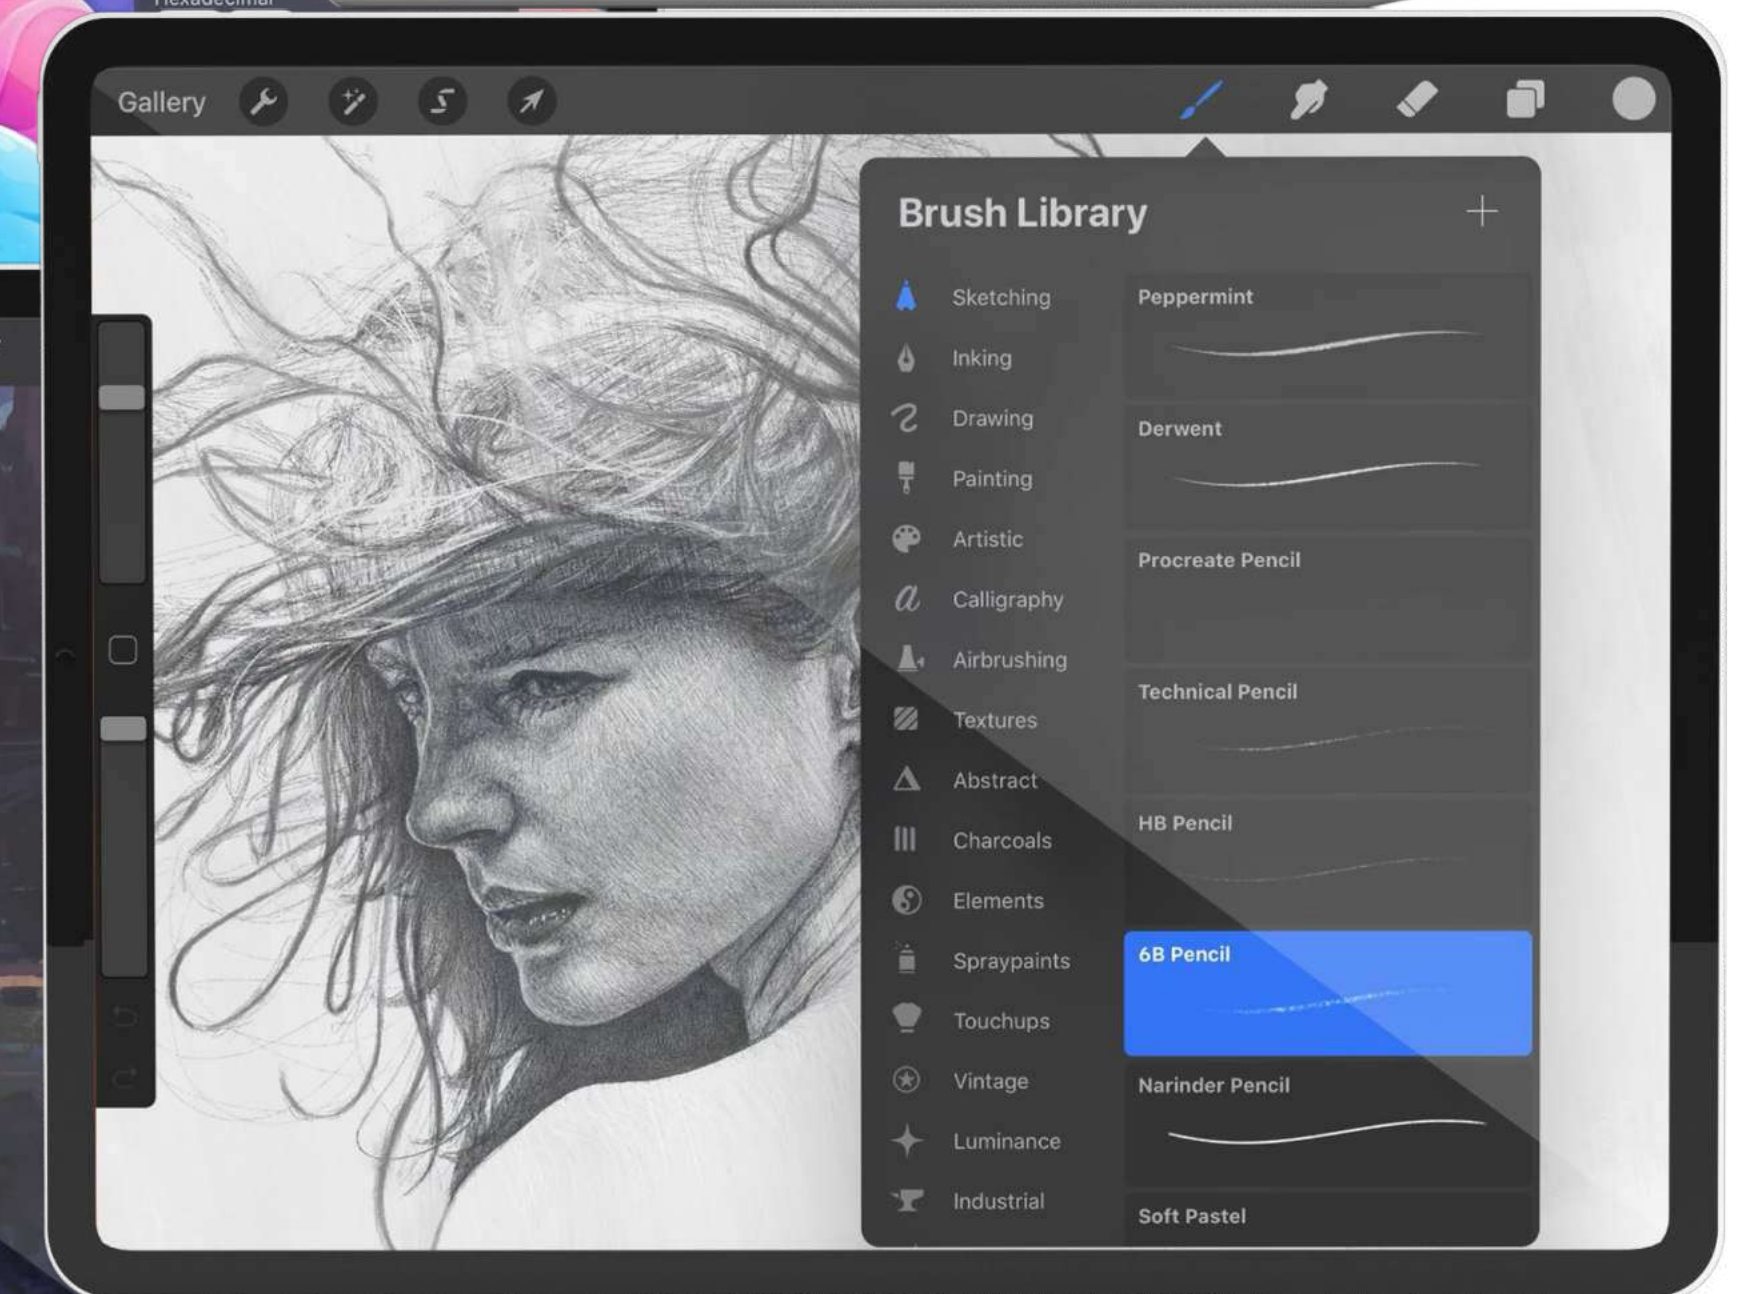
Gallery

Brush Library +

Sketching
Inking
Drawing
Painting
Artistic
Calligraphy
Airbrushing
Textures
Abstract
Charcoals
Elements
Spraypaints
Touchups
Vintage
Luminance
Industrial

Peppermint
Derwent
Procreate Pencil
Technical Pencil
HB Pencil
6B Pencil
Narinder Pencil
Soft Pastel